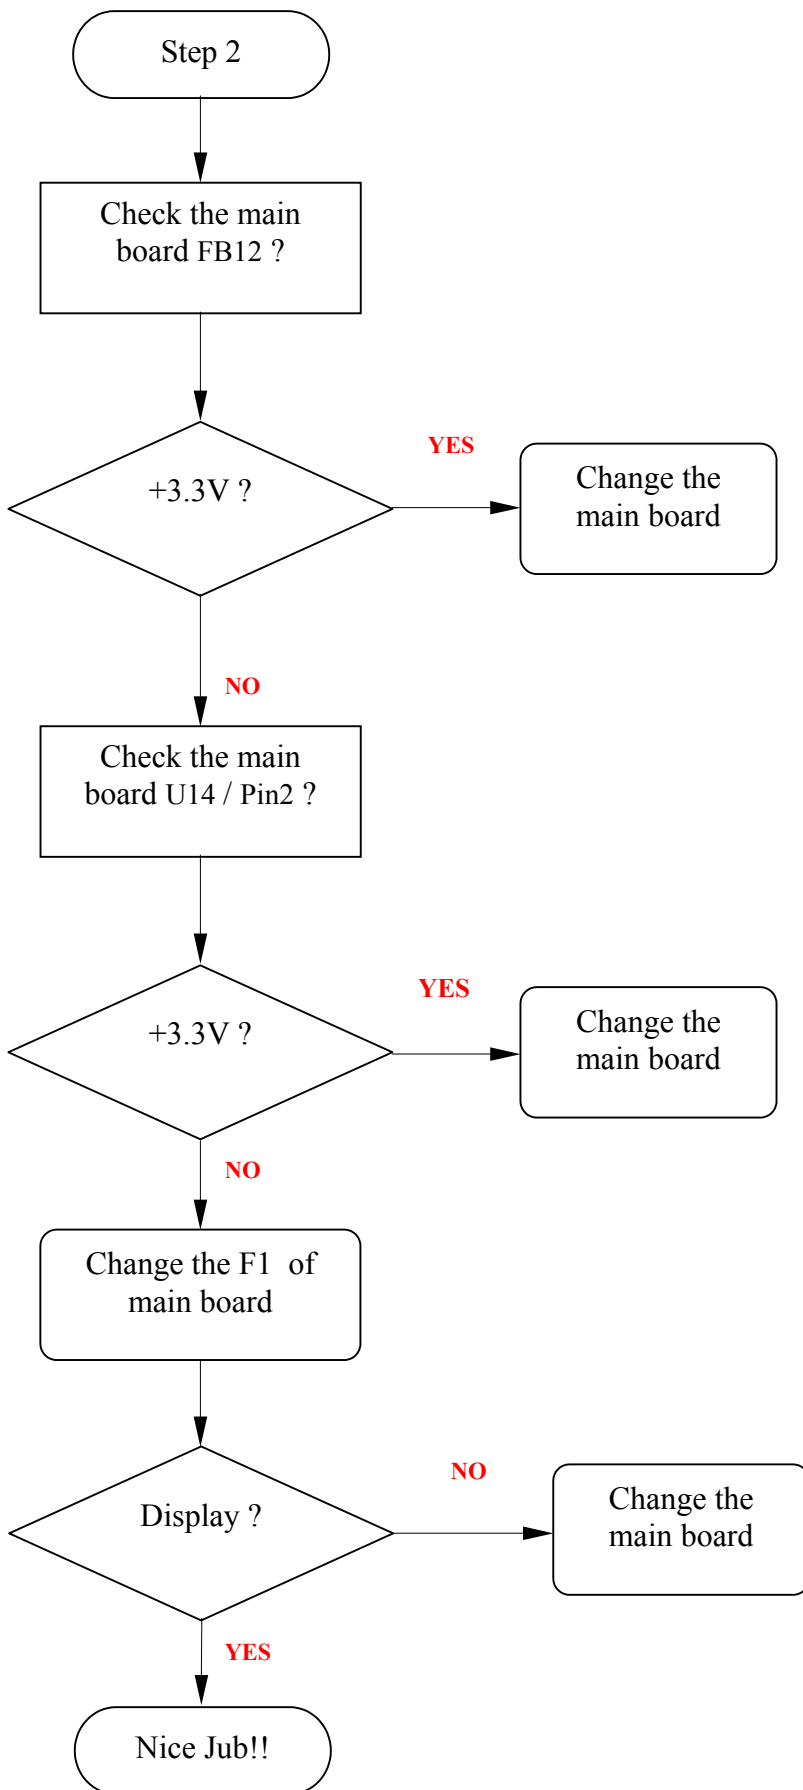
Step 2

Check the main board FB12 ?

+3.3V ?

YES

Change the main board

NO

Check the main board U14 / Pin2 ?

+3.3V ?

YES

Change the main board

NO

Change the F1 of main board

Display ?

NO

Change the main board

YES

Nice Jub!!